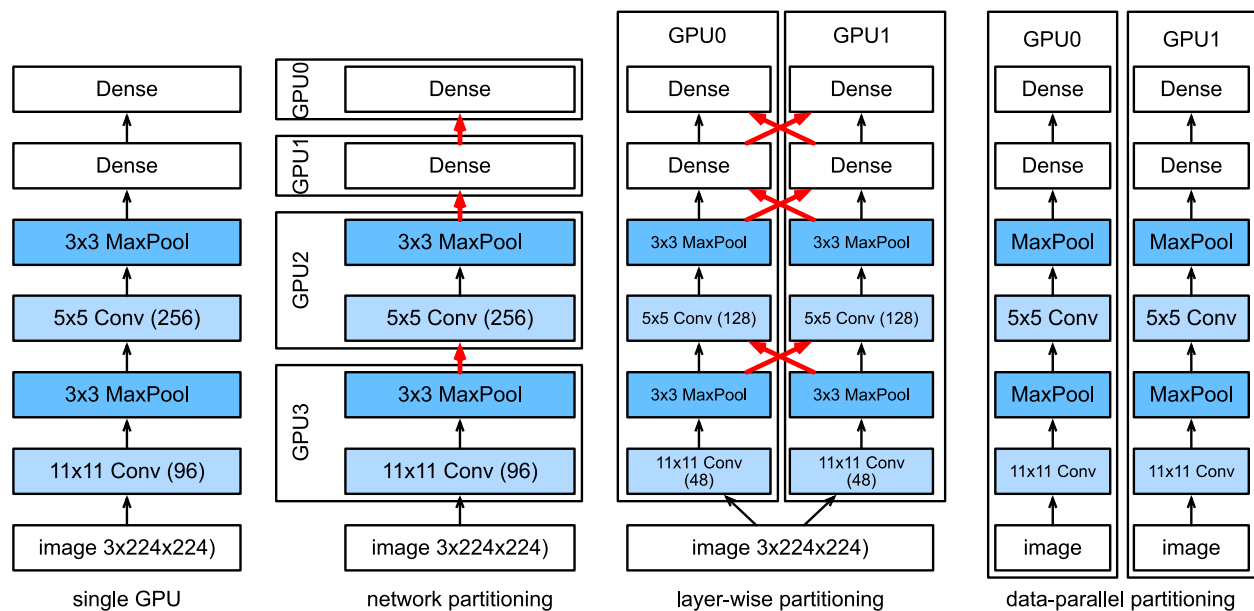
Dense

Dense

3x3 MaxPool

5x5 Conv (256)

3x3 MaxPool

11x11 Conv (96)

image 3x224x224)

single GPU

GPU0
Dense

GPU1
Dense

GPU2
3x3 MaxPool

5x5 Conv (256)

GPU3
3x3 MaxPool

11x11 Conv (96)

image 3x224x224)

network partitioning

GPU0

Dense

Dense

3x3 MaxPool

5x5 Conv (128)

3x3 MaxPool

11x11 Conv (48)

GPU1

Dense

Dense

3x3 MaxPool

5x5 Conv (128)

3x3 MaxPool

11x11 Conv (48)

image 3x224x224)

layer-wise partitioning

GPU0

Dense

Dense

MaxPool

5x5 Conv

MaxPool

11x11 Conv

image

GPU1

Dense

Dense

MaxPool

5x5 Conv

MaxPool

11x11 Conv

image

data-parallel partitioning